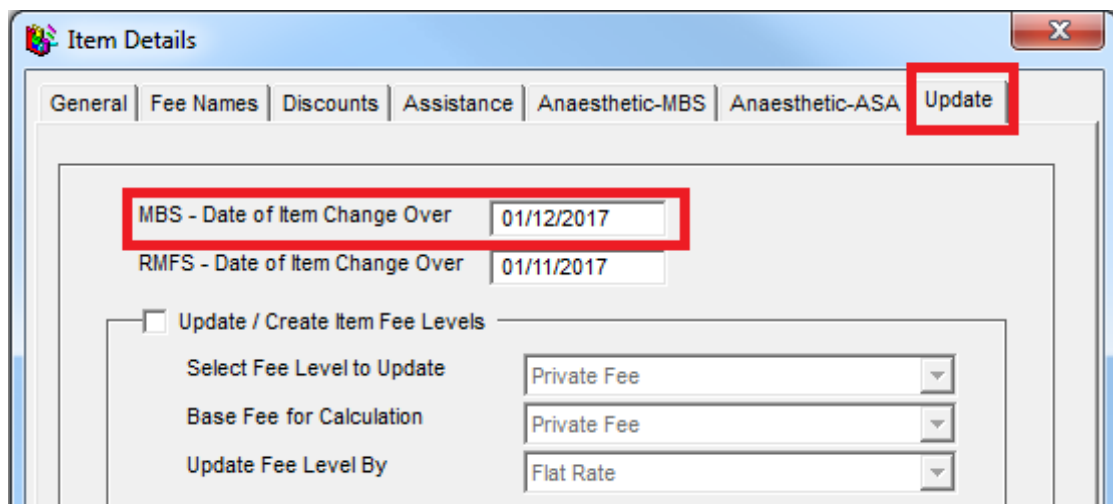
Item Details

General | Fee Names | Discounts | Assistance | Anaesthetic-MBS | Anaesthetic-ASA | Update

MBS - Date of Item Change Over 01/12/2017

RMFS - Date of Item Change Over 01/11/2017

Update / Create Item Fee Levels

Select Fee Level to Update Private Fee

Base Fee for Calculation Private Fee

Update Fee Level By Flat Rate